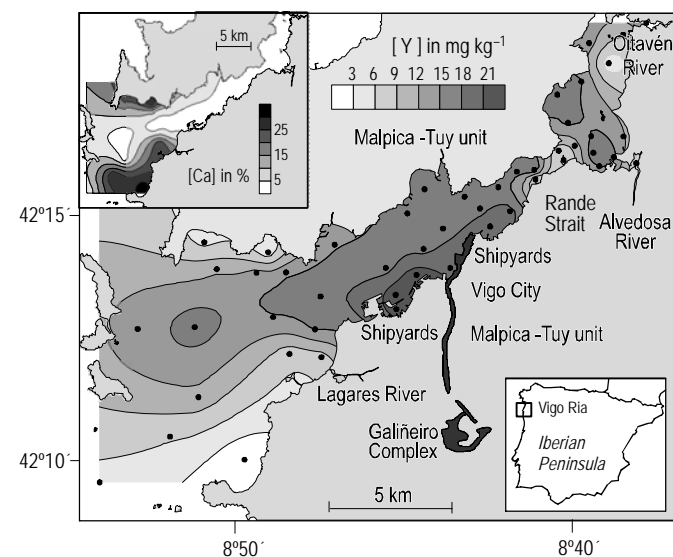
5 km

25

15

5

[Ca] in %

[ Y ] in mg kg$^{-1}$

3 6 9 12 15 18 21

Malpica -Tuy unit

Oitavén River

Rande Strait

Alvedosa River

Shipyards

Vigo City

Shipyards

Malpica -Tuy unit

Lagares River

Galiñeiro Complex

Vigo Ria

Iberian Peninsula

5 km

42º15´

42º10´

8º50´

8º40´